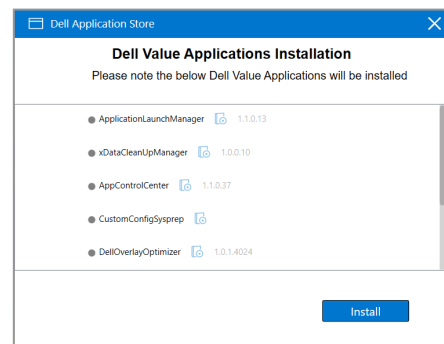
Dell Application Store

Dell Value Applications Installation

Please note the below Dell Value Applications will be installed

ApplicationLaunchManager 1.1.0.13

xDataCleanUpManager 1.0.0.10

AppControlCenter 1.1.0.37

CustomConfigSysprep

DellOverlayOptimizer 1.0.1.4024

Install